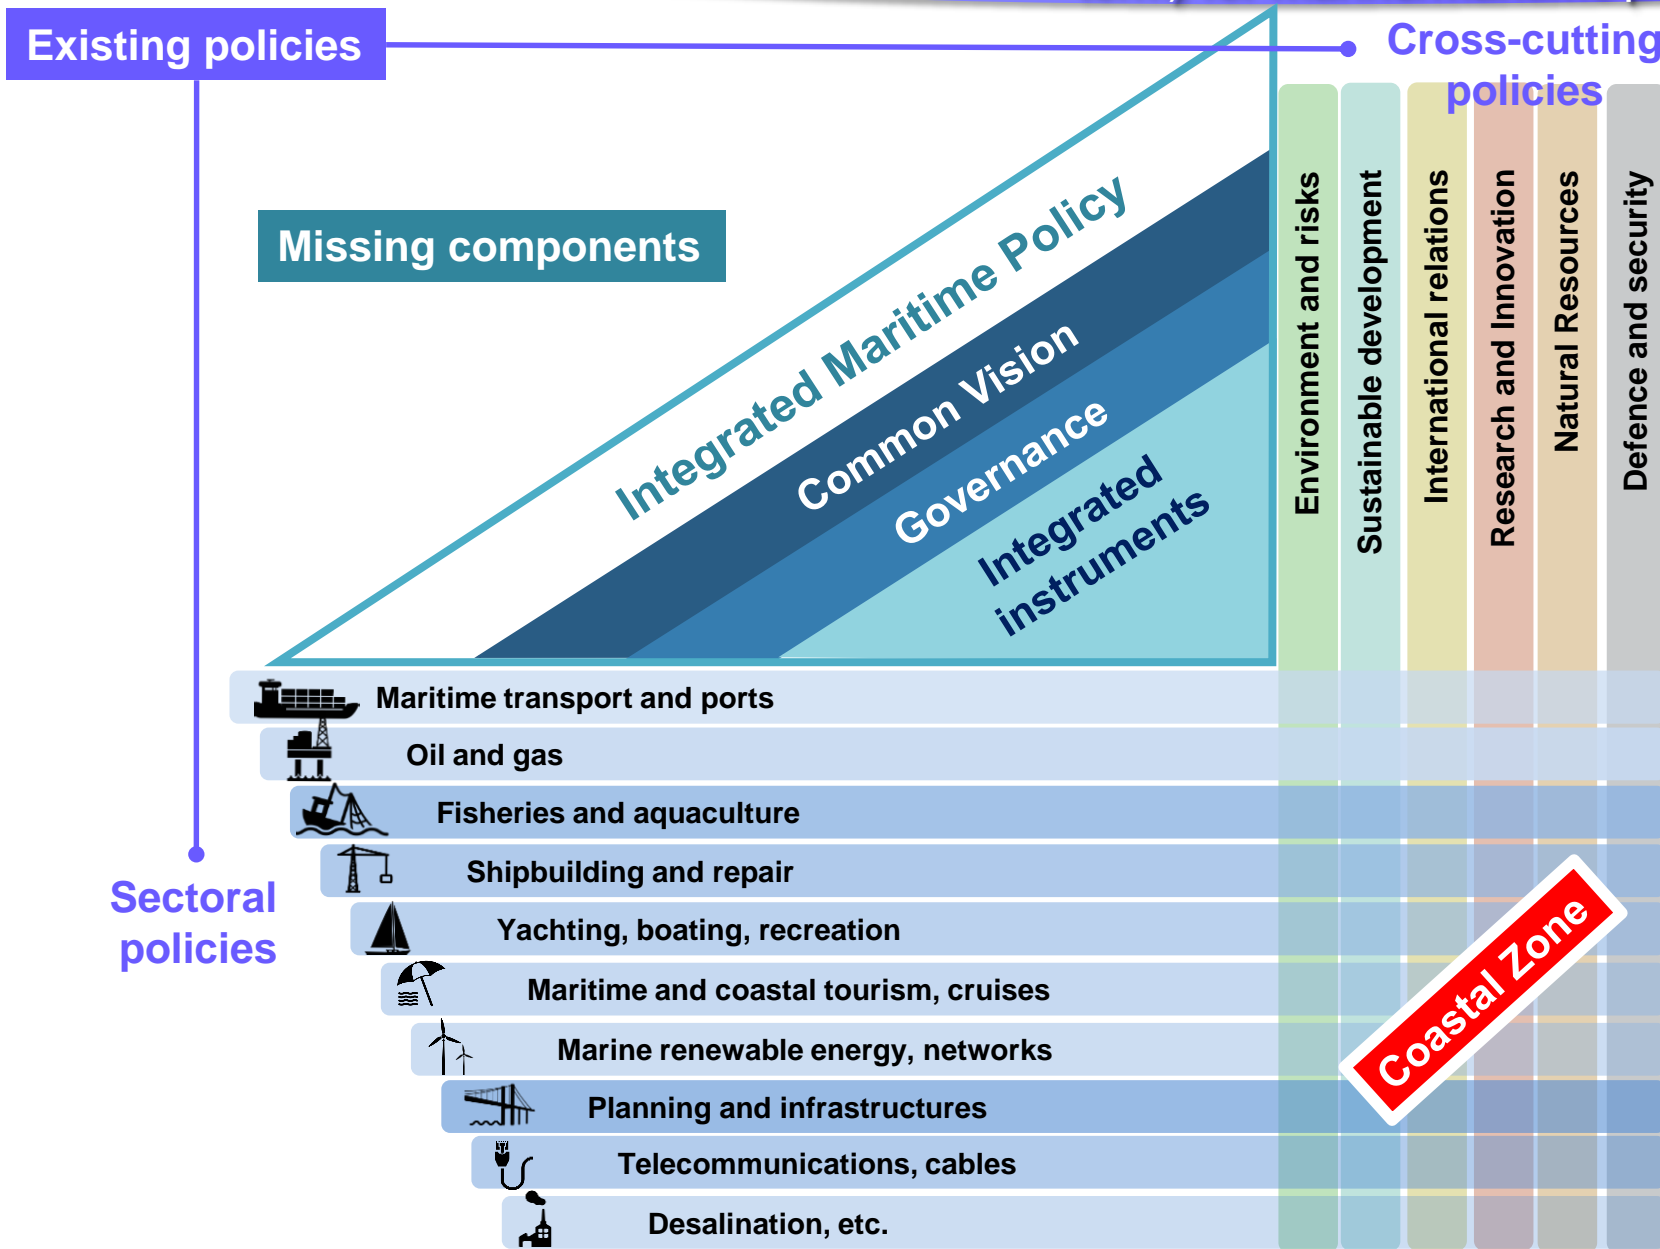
Existing policies

Cross-cutting policies

Missing components

Integrated Maritime Policy

Common Vision

Governance

Integrated instruments

Environment and risks

Sustainable development

International relations

Research and Innovation

Natural Resources

Defence and security

Maritime transport and ports

Oil and gas

Fisheries and aquaculture

Shipbuilding and repair

Yachting, boating, recreation

Maritime and coastal tourism, cruises

Marine renewable energy, networks

Planning and infrastructures

Telecommunications, cables

Desalination, etc.

Sectoral policies

Coastal Zone